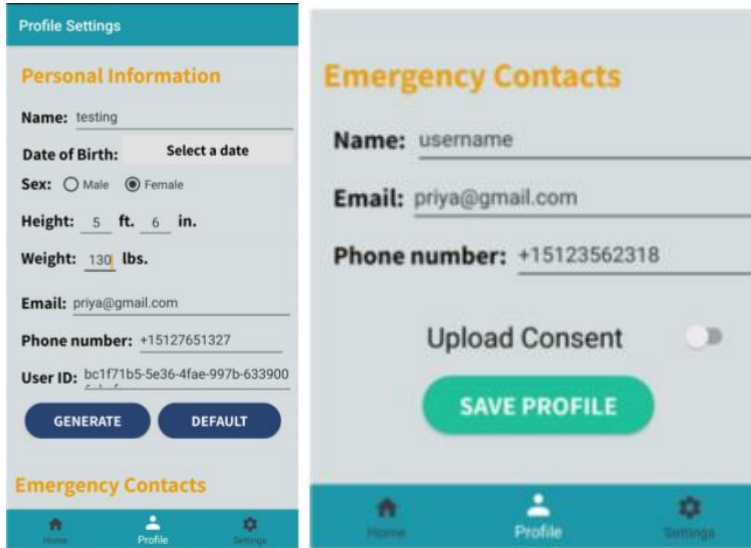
Profile Settings

Personal Information

Name: testing

Date of Birth: Select a date

Sex: Male Female

Height: 5 ft. 6 in.

Weight: 130 lbs.

Email: priya@gmail.com

Phone number: +15127651327

User ID: bc1f71b5-5e36-4fae-997b-633900 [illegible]

GENERATE DEFAULT

Emergency Contacts

Home Profile Settings

Emergency Contacts

Name: username

Email: priya@gmail.com

Phone number: +15123562318

Upload Consent

SAVE PROFILE

Home Profile Settings